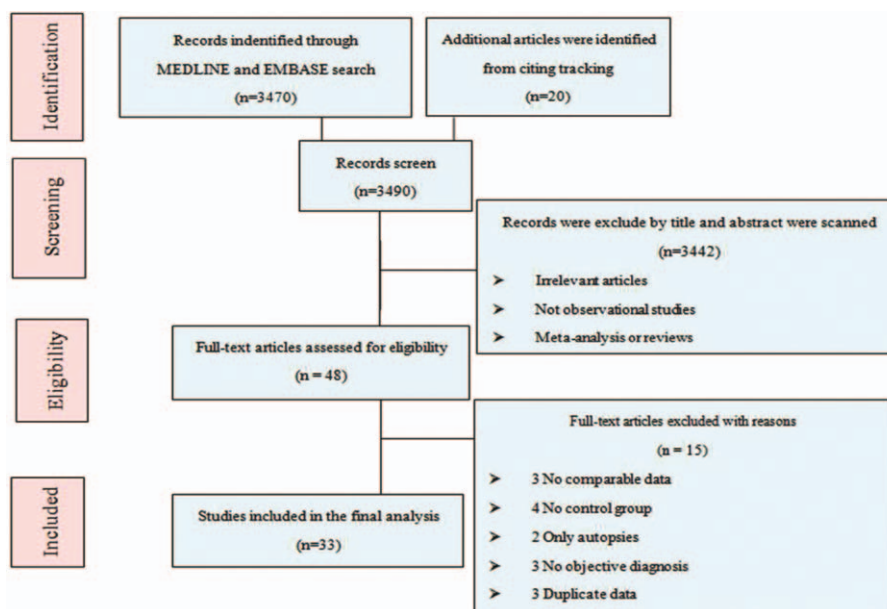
Identification

Records indentified through MEDLINE and EMBASE search (n=3470)

Additional articles were identified from citing tracking (n=20)

Screening

Records screen (n=3490)

Records were exclude by title and abstract were scanned (n=3442)

➤ Irrelevant articles

➤ Not observational studies

➤ Meta-analysis or reviews

Eligibility

Full-text articles assessed for eligibility (n = 48)

Full-text articles excluded with reasons (n = 15)

➤ 3 No comparable data

➤ 4 No control group

➤ 2 Only autopsies

➤ 3 No objective diagnosis

➤ 3 Duplicate data

Included

Studies included in the final analysis (n=33)